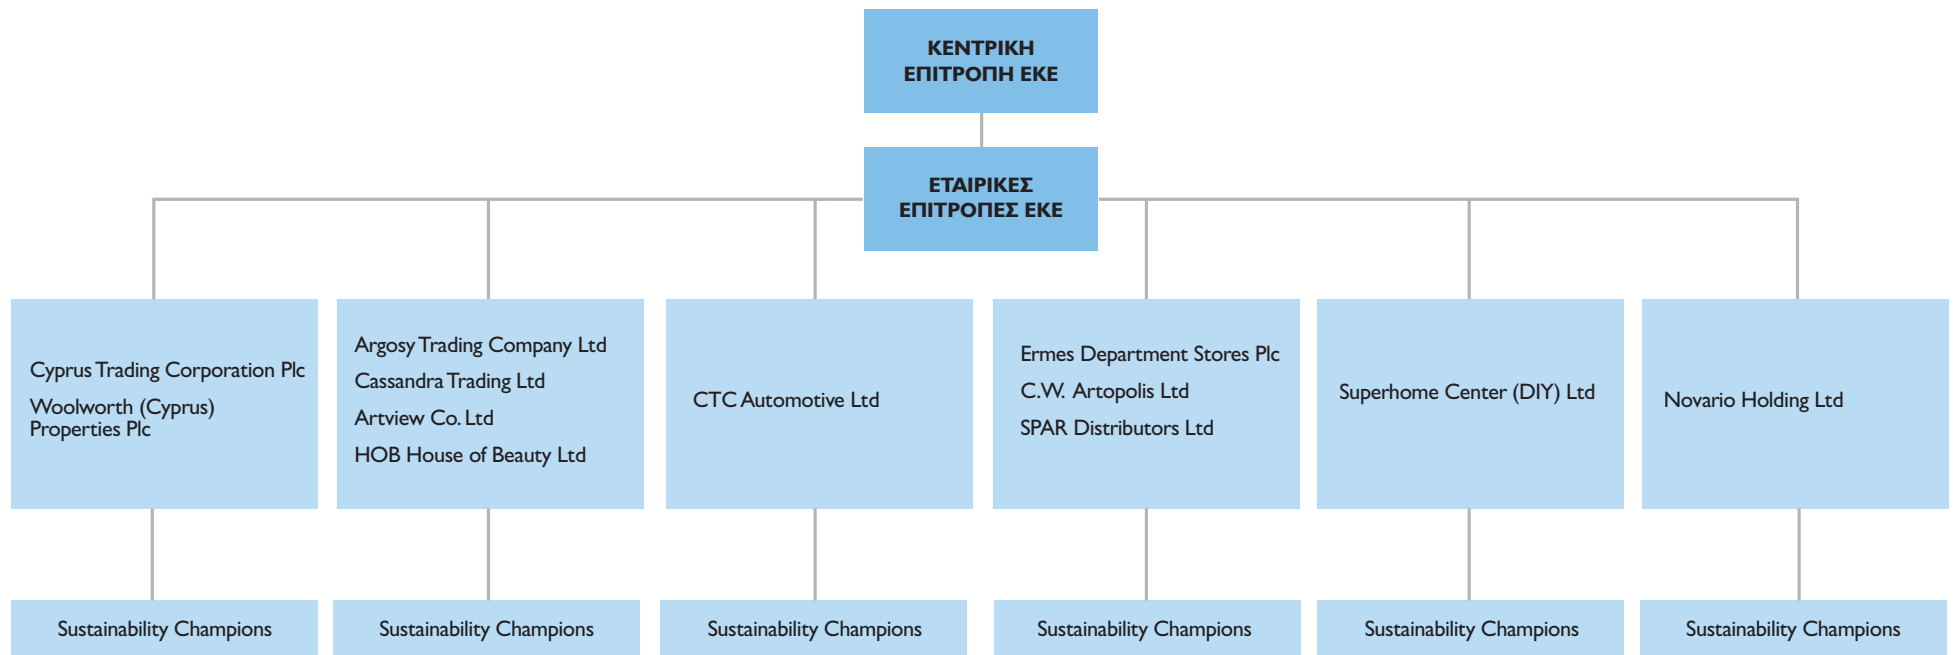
ΚΕΝΤΡΙΚΗ ΕΠΙΤΡΟΠΗ ΕΚΕ

ΕΤΑΙΡΙΚΕΣ ΕΠΙΤΡΟΠΕΣ ΕΚΕ

Cyprus Trading Corporation Plc
Woolworth (Cyprus) Properties Plc

Argosy Trading Company Ltd
Cassandra Trading Ltd
Artview Co. Ltd
HOB House of Beauty Ltd

CTC Automotive Ltd

Ermes Department Stores Plc
C.W. Artopolis Ltd
SPAR Distributors Ltd

Superhome Center (DIY) Ltd

Novario Holding Ltd

Sustainability Champions

Sustainability Champions

Sustainability Champions

Sustainability Champions

Sustainability Champions

Sustainability Champions